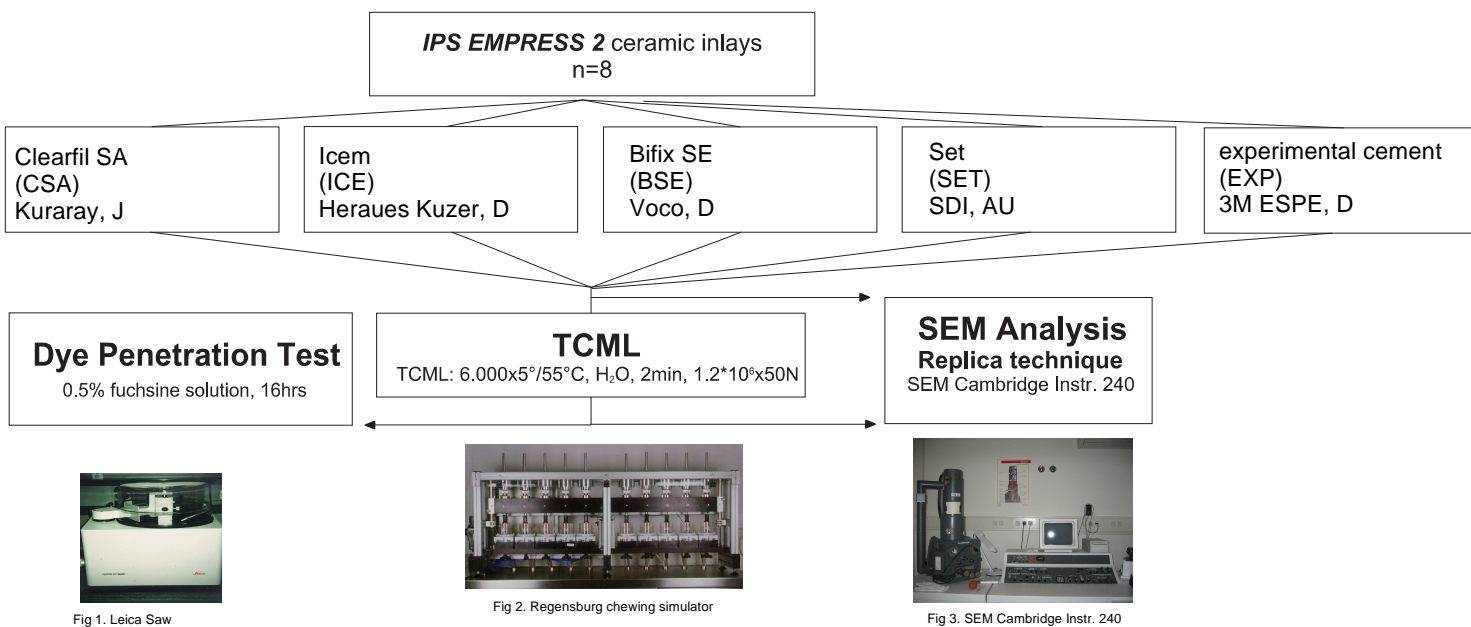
*IPS EMPRESS 2* ceramic inlays
n=8

Clearfil SA
(CSA)
Kuraray, J

Icem
(ICE)
Heraues Kuzer, D

Bifix SE
(BSE)
Voco, D

Set
(SET)
SDI, AU

experimental cement
(EXP)
3M ESPE, D

**Dye Penetration Test**
0.5% fuchsine solution, 16hrs

**TCML**
TCML: 6.000x5°/55°C, $H_2O$, 2min, $1.2*10^6$x50N

**SEM Analysis**
**Replica technique**
SEM Cambridge Instr. 240

Fig 1. Leica Saw

Fig 2. Regensburg chewing simulator

Fig 3. SEM Cambridge Instr. 240